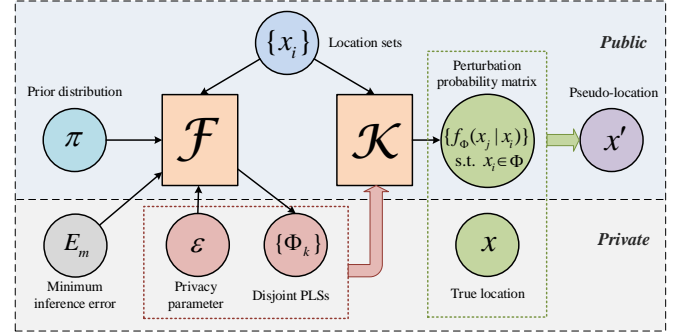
$\{x_i\}$ Location sets

Public

Prior distribution

$\pi$

$\mathcal{F}$

$\mathcal{K}$

Perturbation probability matrix

$\{f_\Phi(x_j \mid x_i)\}$ s.t. $x_i \in \Phi$

Pseudo-location

$x'$

Private

$E_m$

Minimum inference error

$\varepsilon$

Privacy parameter

$\{\Phi_k\}$

Disjoint PLSs

$x$

True location